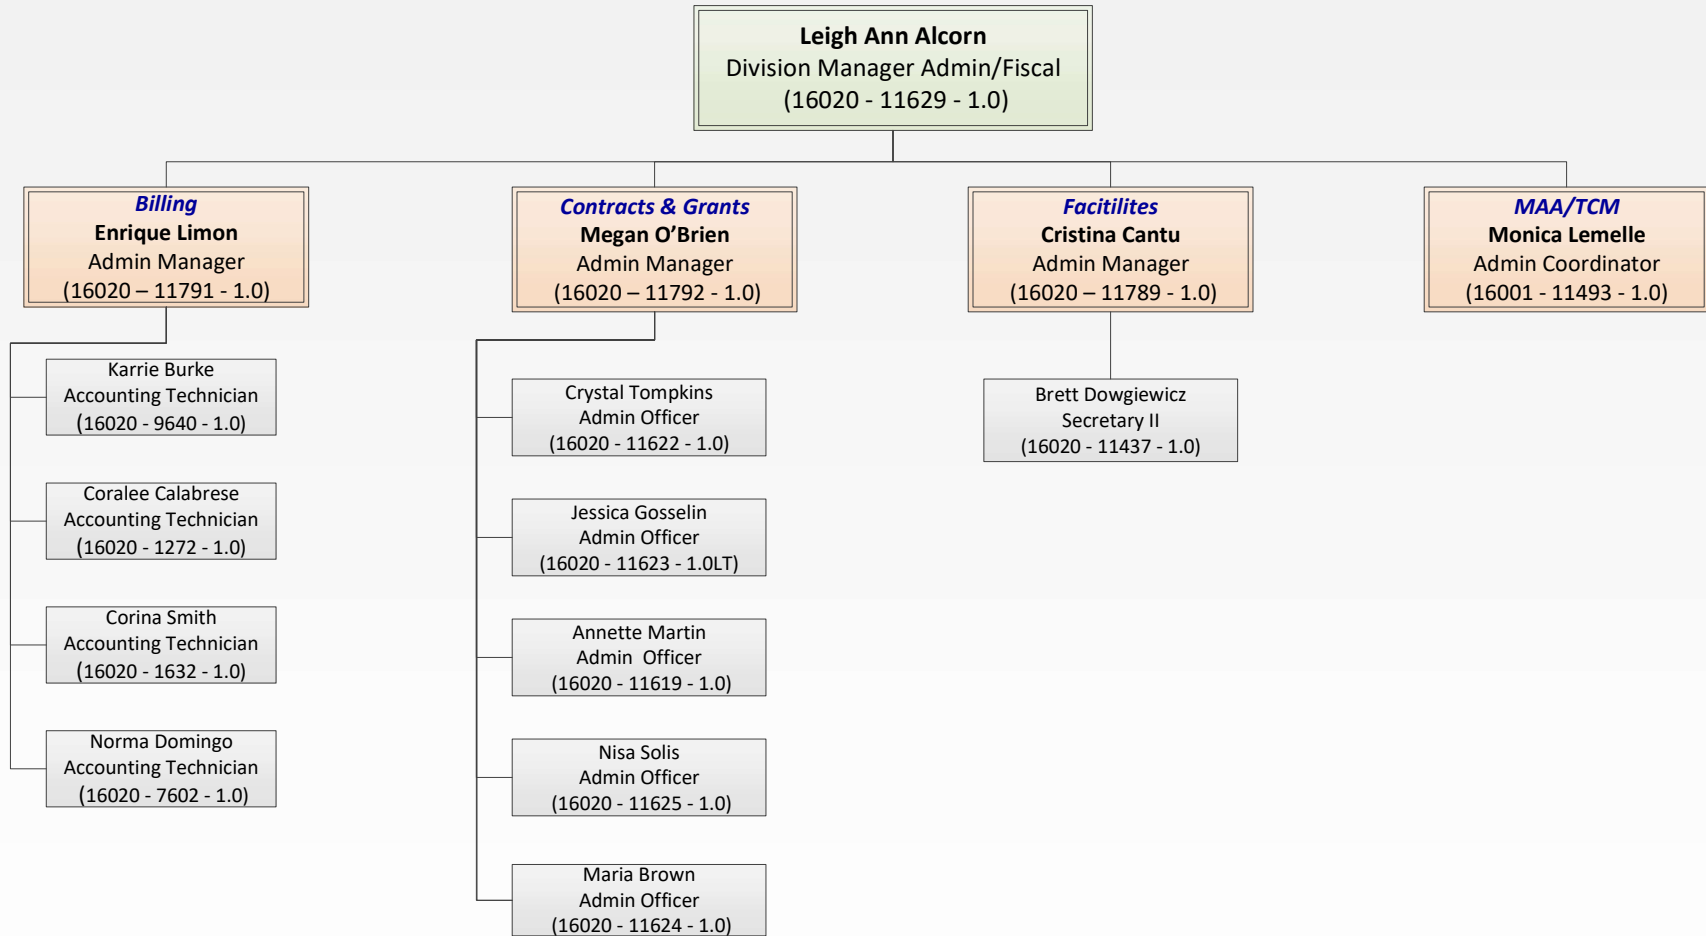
Leigh Ann Alcorn
Division Manager Admin/Fiscal
(16020 - 11629 - 1.0)

Billing
Enrique Limon
Admin Manager
(16020 – 11791 - 1.0)

Karrie Burke
Accounting Technician
(16020 - 9640 - 1.0)

Coralee Calabrese
Accounting Technician
(16020 - 1272 - 1.0)

Corina Smith
Accounting Technician
(16020 - 1632 - 1.0)

Norma Domingo
Accounting Technician
(16020 - 7602 - 1.0)

Contracts & Grants
Megan O'Brien
Admin Manager
(16020 – 11792 - 1.0)

Crystal Tompkins
Admin Officer
(16020 - 11622 - 1.0)

Jessica Gosselin
Admin Officer
(16020 - 11623 - 1.0LT)

Annette Martin
Admin Officer
(16020 - 11619 - 1.0)

Nisa Solis
Admin Officer
(16020 - 11625 - 1.0)

Maria Brown
Admin Officer
(16020 - 11624 - 1.0)

Facitilites
Cristina Cantu
Admin Manager
(16020 – 11789 - 1.0)

Brett Dowgiewicz
Secretary II
(16020 - 11437 - 1.0)

MAA/TCM
Monica Lemelle
Admin Coordinator
(16001 - 11493 - 1.0)